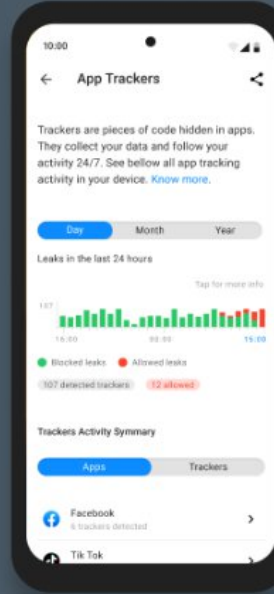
10:00

App Trackers

Trackers are pieces of code hidden in apps. They collect your data and follow your activity 24/7. See bellow all app tracking activity in your device. Know more.

Day Month Year

Leaks in the last 24 hours

Tap for more info

107

00:00 08:00 16:00

Blocked leaks Allowed leaks

107 detected trackers 12 allowed

Trackers Activity Symmary

Apps Trackers

Facebook
6 trackers detected

Tik Tok